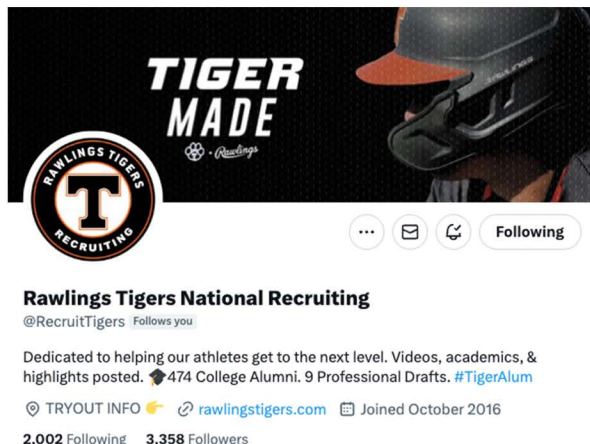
TIGER MADE

Rawlings

RAWLINGS TIGERS

T

RECRUITING

Following

Rawlings Tigers National Recruiting

@RecruitTigers Follows you

Dedicated to helping our athletes get to the next level. Videos, academics, & highlights posted. 🎓474 College Alumni. 9 Professional Drafts. #TigerAlum

TRYOUT INFO 👉 rawlingstigers.com Joined October 2016

2,002 Following 3,358 Followers